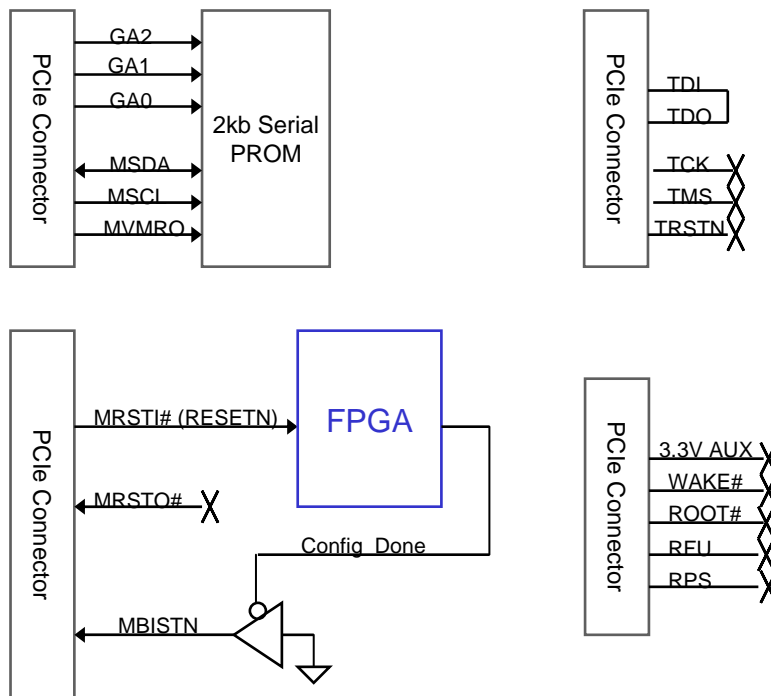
PCIe Connector

GA2
GA1
GA0
MSDA
MSCL
MVMRO

2kb Serial PROM

PCIe Connector

TDI
TDO
TCK
TMS
TRSTN

PCIe Connector

MRSTI# (RESETN)
MRSTO#

FPGA

Config_Done

MBISTN

PCIe Connector

3.3V AUX
WAKE#
ROOT#
RFU
RPS